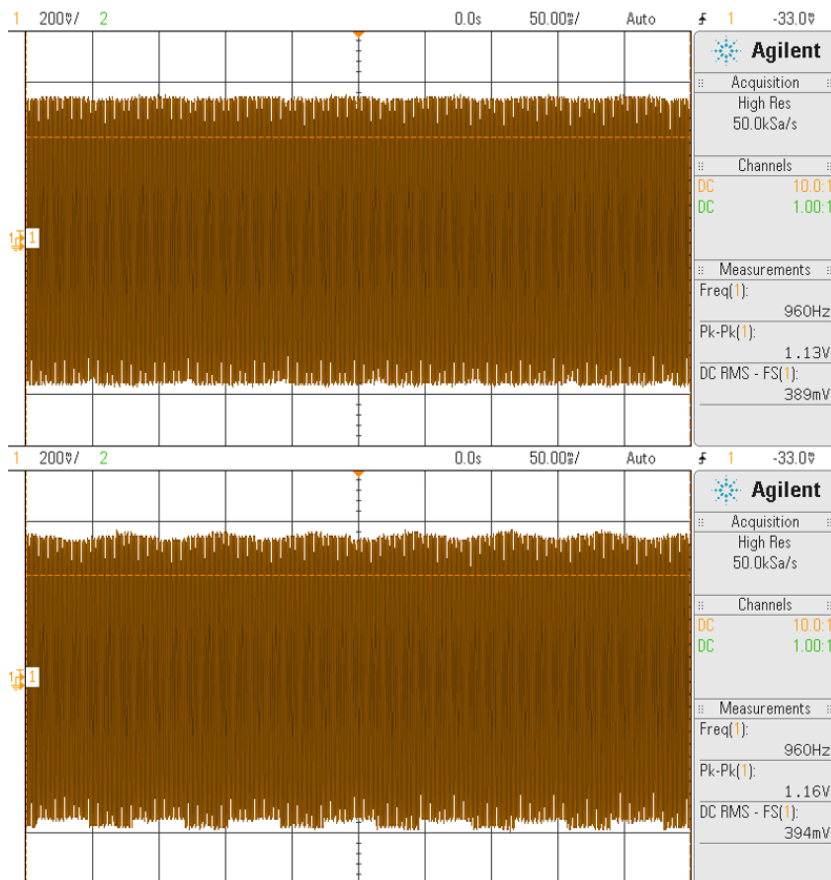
1 200mV/ 2 0.0s 50.00ms/ Auto ƒ 1 -33.0mV

Agilent

Acquisition
High Res
50.0kSa/s

Channels
DC 10.0:1
DC 1.00:1

Measurements
Freq(1):
960Hz
Pk-Pk(1):
1.13V
DC RMS - FS(1):
389mV

1

1 200mV/ 2 0.0s 50.00ms/ Auto ƒ 1 -33.0mV

Agilent

Acquisition
High Res
50.0kSa/s

Channels
DC 10.0:1
DC 1.00:1

Measurements
Freq(1):
960Hz
Pk-Pk(1):
1.16V
DC RMS - FS(1):
394mV

1